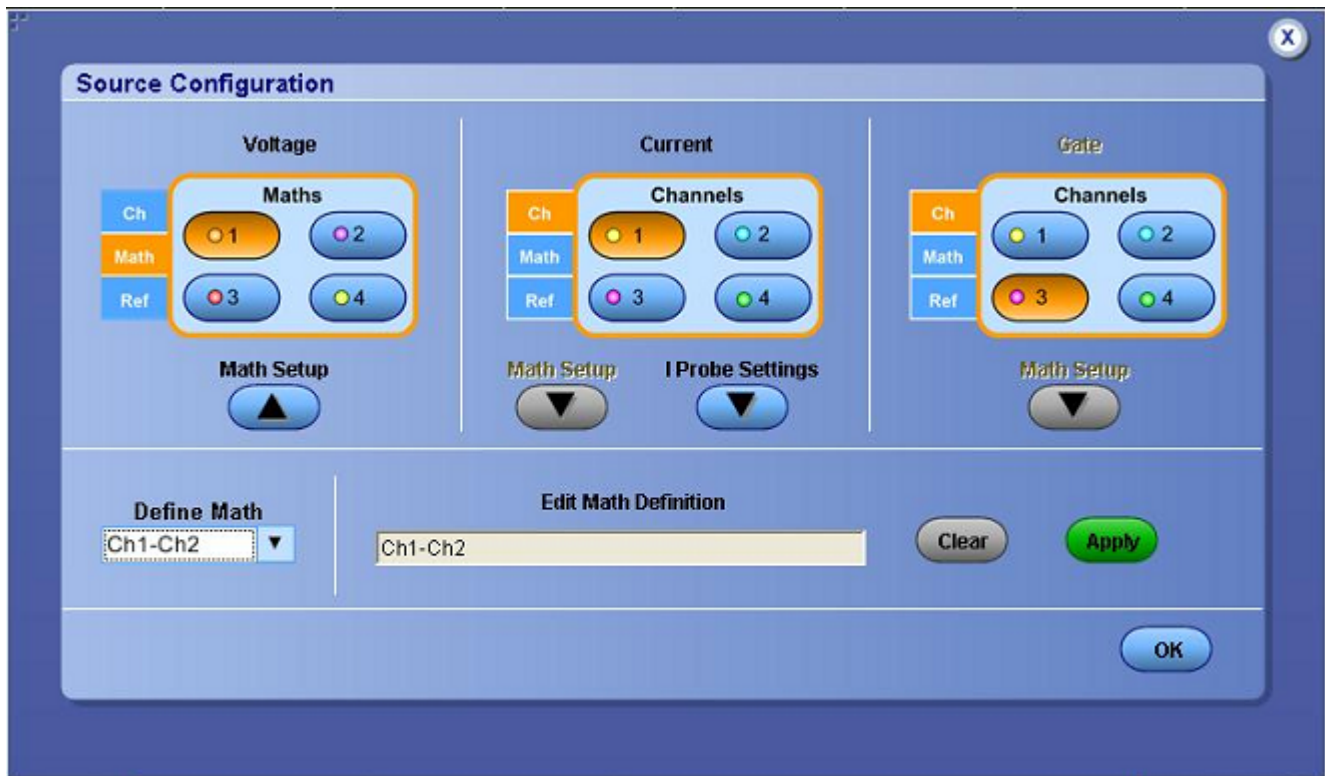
X

Source Configuration

Voltage

Ch
Math
Ref

Maths
1
2
3
4

Math Setup

Current

Ch
Math
Ref

Channels
1
2
3
4

Math Setup
I Probe Settings

Gate

Ch
Math
Ref

Channels
1
2
3
4

Math Setup

Define Math
Ch1-Ch2

Edit Math Definition
Ch1-Ch2

Clear
Apply

OK